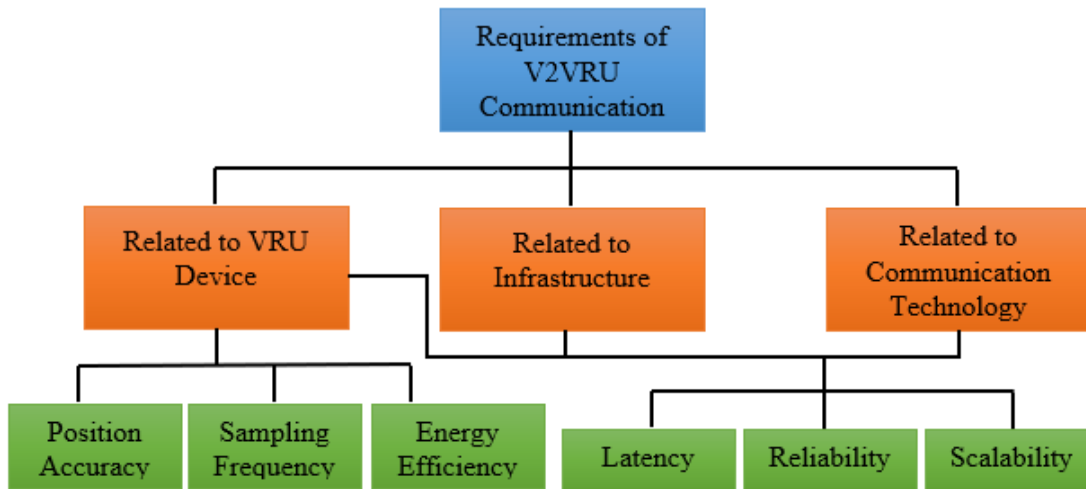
Requirements of V2VRU Communication

Related to VRU Device

Related to Infrastructure

Related to Communication Technology

Position Accuracy

Sampling Frequency

Energy Efficiency

Latency

Reliability

Scalability